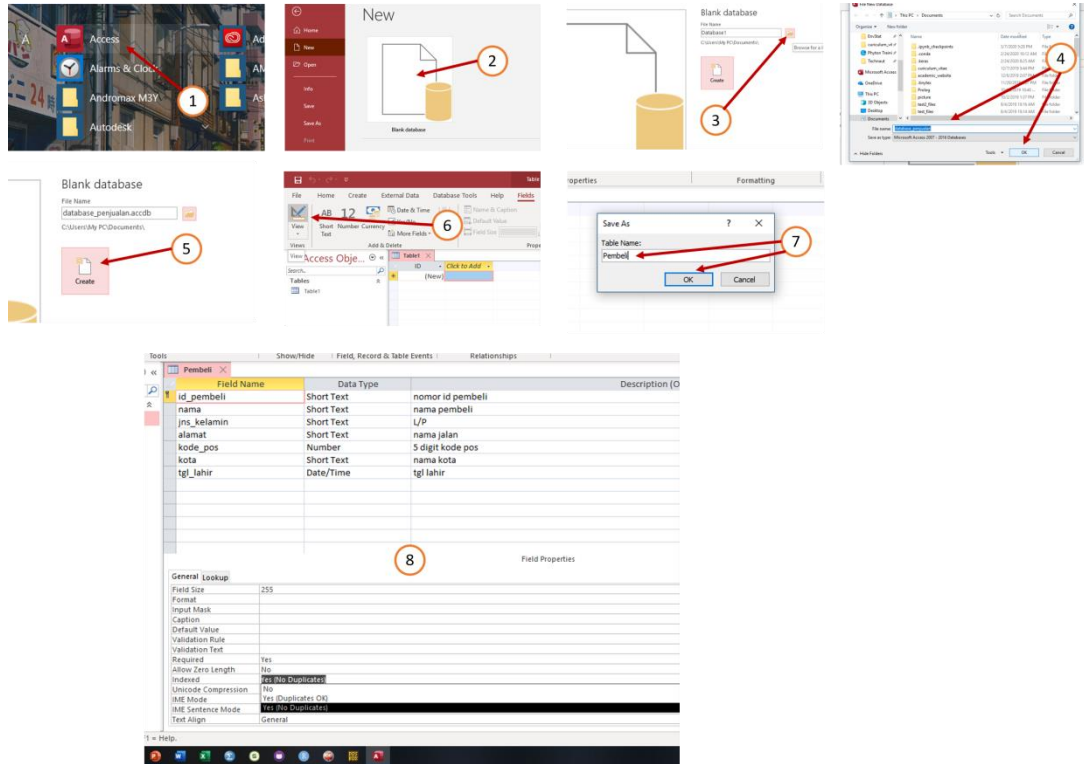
A Access
Alarms & Clock
Andromax M3Y
Autodesk
Ad
AM
As
1

Home
New
Open
Info
Save
Save As
Print
New
Blank database
2

Blank database
File Name
Database1
C:\Users\My PC\Documents\
Browse for a l
Create
3

Organize New folder
This PC > Documents
Search Documents
Name
Date modified
Type
File name: database_penjualan
Save as type: Microsoft Access 2007 - 2016 Databases
Hide Folders
Tools
OK
Cancel
4

Blank database
File Name
database_penjualan.accdb
C:\Users\My PC\Documents\
Create
5

File Home Create External Data Database Tools Help Fields
View
AB Short Text
12 Number
Currency
Date & Time
Yes/No
More Fields
Name & Caption
Default Value
Field Size
Views
Add & Delete
Prope
All Access Obje...
Search...
Tables
Table1
Table1
ID
Click to Add
(New)
6

Properties
Formatting
Save As
?
Table Name:
Pembeli
OK
Cancel
7

Tools
Show/Hide
Field, Record & Table Events
Relationships
Pembeli

| Field Name | Data Type | Description (O |
|---|---|---|
| id_pembeli | Short Text | nomor id pembeli |
| nama | Short Text | nama pembeli |
| jns_kelamin | Short Text | L/P |
| alamat | Short Text | nama jalan |
| kode_pos | Number | 5 digit kode pos |
| kota | Short Text | nama kota |
| tgl_lahir | Date/Time | tgl lahir |

8
Field Properties
General Lookup

| | |
|---|---|
| Field Size | 255 |
| Format | |
| Input Mask | |
| Caption | |
| Default Value | |
| Validation Rule | |
| Validation Text | |
| Required | Yes |
| Allow Zero Length | No |
| Indexed | Yes (No Duplicates) |
| Unicode Compression | No |
| IME Mode | Yes (Duplicates OK) |
| IME Sentence Mode | Yes (No Duplicates) |
| Text Align | General |

F1 = Help.